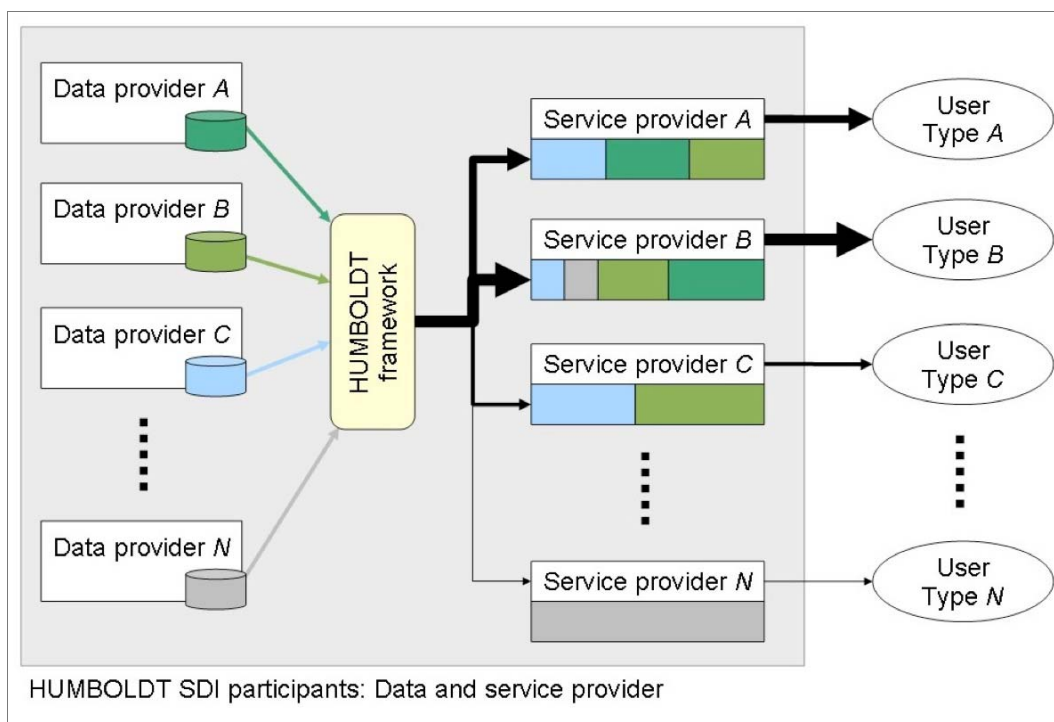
Data provider *A*

Data provider *B*

Data provider *C*

Data provider *N*

HUMBOLDT framework

Service provider *A*

Service provider *B*

Service provider *C*

Service provider *N*

User Type *A*

User Type *B*

User Type *C*

User Type *N*

HUMBOLDT SDI participants: Data and service provider